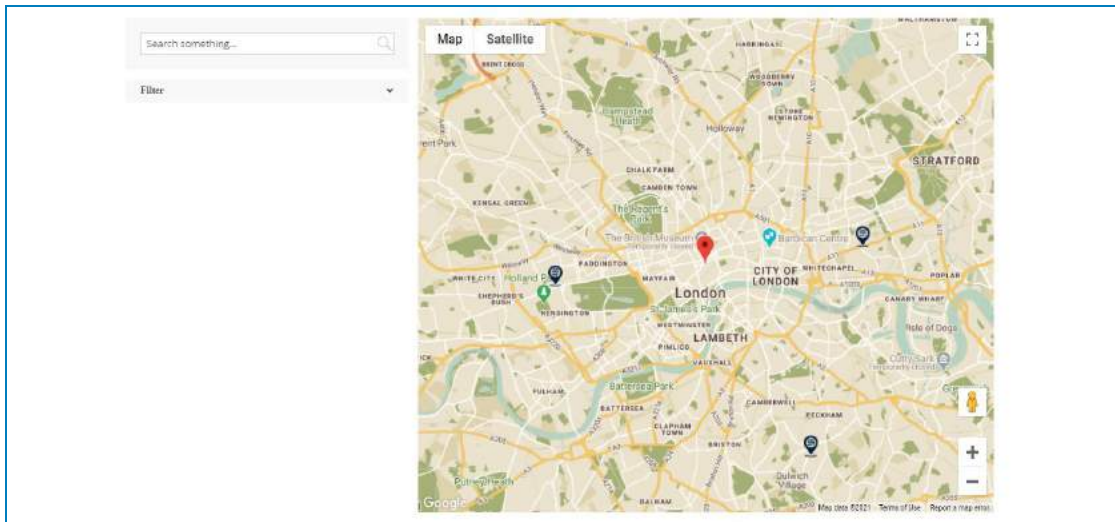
Search something...

Filter

Map Satellite

WALTHAMSTOW
HARRINGAY
BRENT CROSS
WOODBERRY DOWN
STOKE NEWINGTON
Hampstead Heath
Holloway
Brent Park
STRATFORD
CHALK FARM
CAMDEN TOWN
KENSAL GREEN
The Regent's Park
The British Museum
Barbican Centre
PADDINGTON
WHITE CITY
Holland Park
MAYFAIR
CITY OF LONDON
WHITECHAPEL
POPLAR
SHEPHERD'S BUSH
London
CANARY WHARF
KENSINGTON
St James's Park
WESTMINSTER
Isle of Dogs
LAMBETH
PIMLICO
VAUXHALL
Cutty Sark
FULHAM
Battersea Park
BATTERSEA
CAMBERWELL
PECKHAM
CLAPHAM TOWN
BRIXTON
Dulwich Village
Putney Heath
BALHAM
Google
Map data ©2021 Terms of Use Report a map error